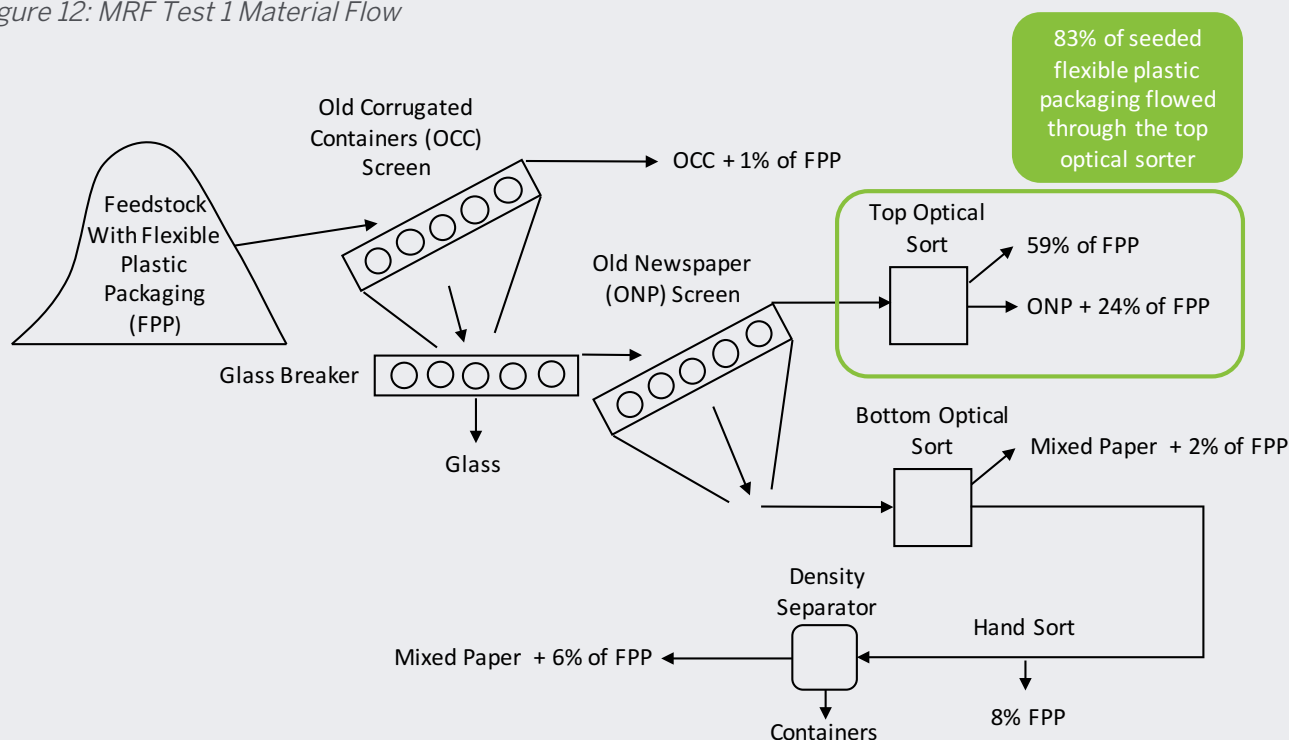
igure 12: MRF Test 1 Material Flow

83% of seeded flexible plastic packaging flowed through the top optical sorter

Feedstock With Flexible Plastic Packaging (FPP)

Old Corrugated Containers (OCC) Screen

OCC + 1% of FPP

Glass Breaker

Glass

Old Newspaper (ONP) Screen

Top Optical Sort

59% of FPP

ONP + 24% of FPP

Bottom Optical Sort

Mixed Paper + 2% of FPP

Density Separator

Hand Sort

Mixed Paper + 6% of FPP

Containers

8% FPP